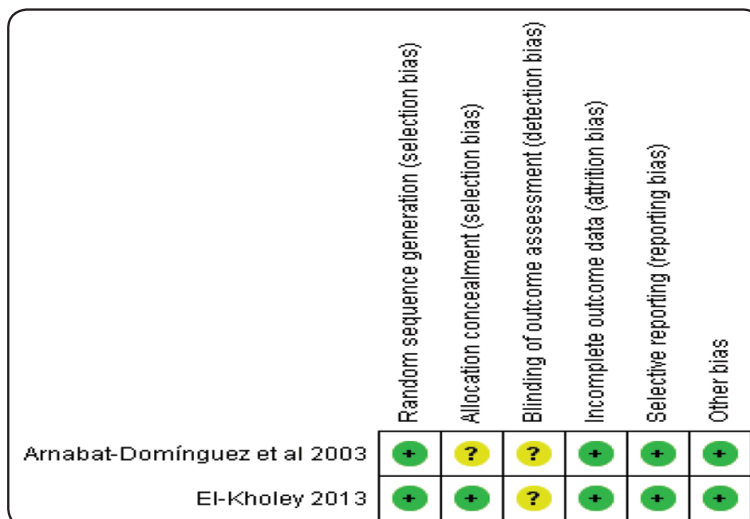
|  | Random sequence generation (selection bias) | Allocation concealment (selection bias) | Blinding of outcome assessment (detection bias) | Incomplete outcome data (attrition bias) | Selective reporting (reporting bias) | Other bias |
|---|---|---|---|---|---|---|
| Arnabat-Domínguez et al 2003 | + | ? | ? | + | + | + |
| El-Kholey 2013 | + | + | ? | + | + | + |